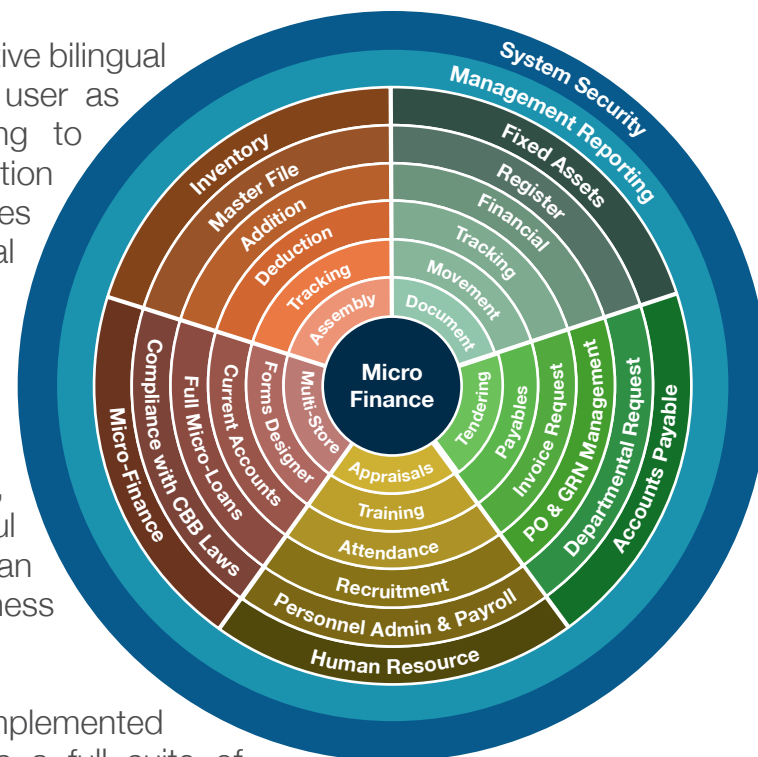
ive bilingual
user as
ng to
tion
es
al

ul
an
ness

nplemented
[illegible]

System Security
Management Reporting

Inventory
Master File
Addition
Deduction
Tracking
Assembly

Fixed Assets
Register
Financial
Tracking
Movement
Document

Micro
Finance

Accounts Payable
Departmental Request
PO & GRN Management
Invoice Request
Payables
Tendering

Human Resource
Personnel Admin & Payroll
Recruitment
Attendance
Training
Appraisals

Micro-Finance
Compliance with CBB Laws
Full Micro-Loans
Current Accounts
Forms Designer
Multi-Store